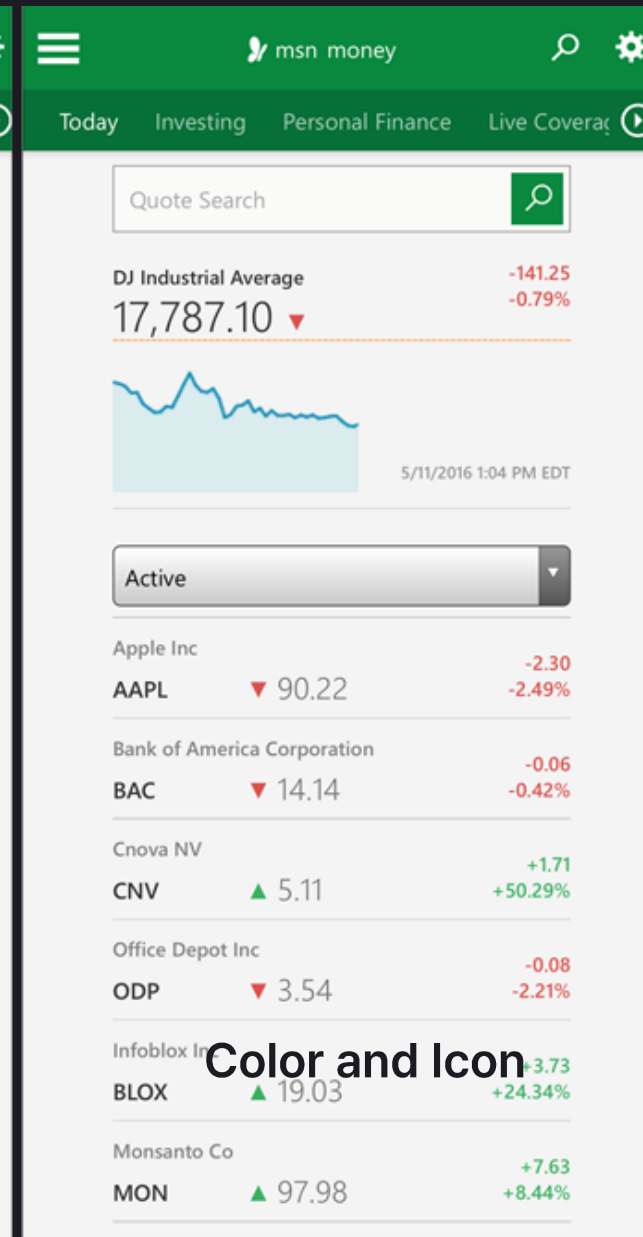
msn money

Today Investing Personal Finance Live Coverag

Quote Search

DJ Industrial Average
17,787.10 ▼
-141.25
-0.79%

5/11/2016 1:04 PM EDT

Active

Apple Inc
AAPL ▼ 90.22
-2.30
-2.49%

Bank of America Corporation
BAC ▼ 14.14
-0.06
-0.42%

Cnova NV
CNV ▲ 5.11
+1.71
+50.29%

Office Depot Inc
ODP ▼ 3.54
-0.08
-2.21%

Infoblox In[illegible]
BLOX ▲ 19.03
+3.73
+24.34%

Color and Icon

Monsanto Co
MON ▲ 97.98
+7.63
+8.44%